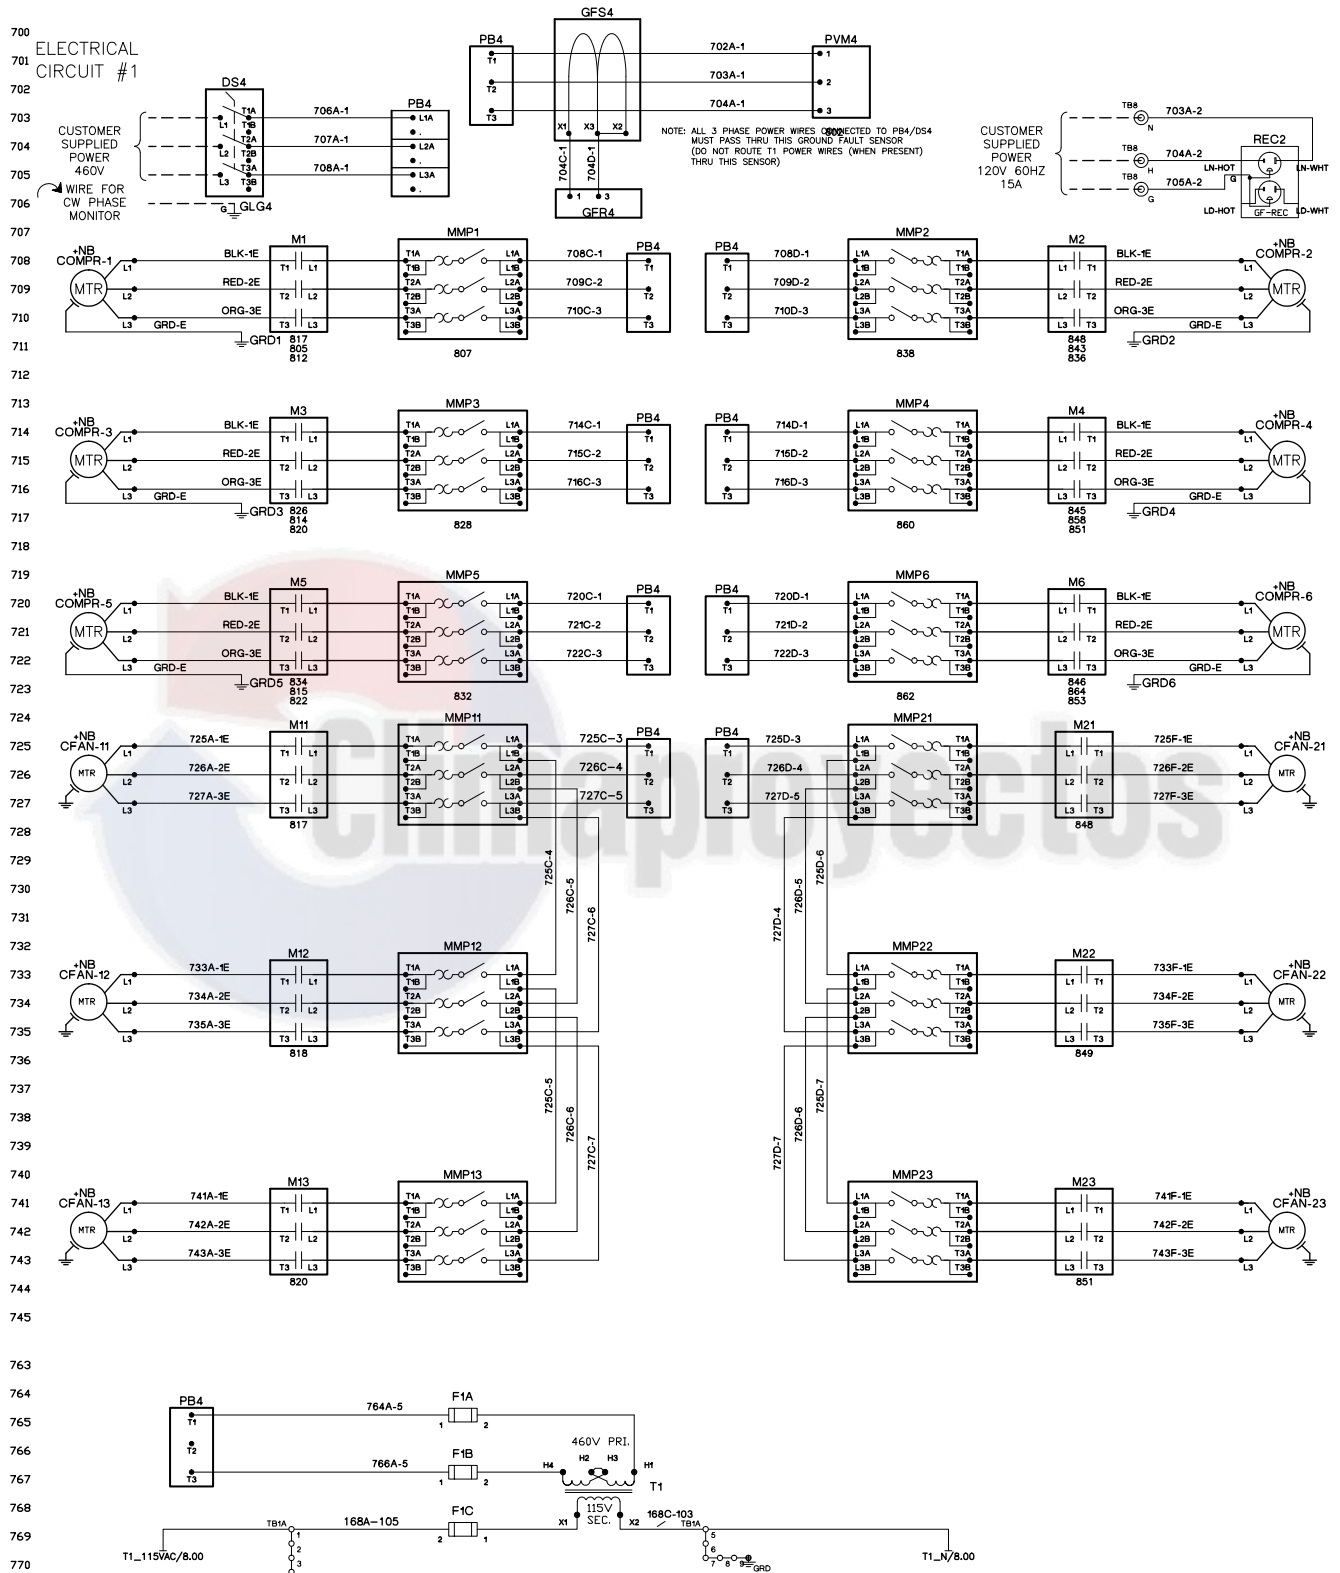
700
701 ELECTRICAL CIRCUIT #1
702
703
704
705
706
707
708
709
710
711
712
713
714
715
716
717
718
719
720
721
722
723
724
725
726
727
728
729
730
731
732
733
734
735
736
737
738
739
740
741
742
743
744
745
763
764
765
766
767
768
769
770

CUSTOMER SUPPLIED POWER 460V

WIRE FOR CW PHASE MONITOR

DS4
L1 T1A T1B
L2 T2A T2B
L3 T3A T3B
G GLG4

706A-1
707A-1
708A-1

PB4
L1A
L2A
L3A

PB4
T1
T2
T3

GFS4
X1 X3 X2
704C-1 704D-1
1 3
GFR4

702A-1
703A-1
704A-1

PVM4
1
2
3

NOTE: ALL 3 PHASE POWER WIRES CONNECTED TO PB4/DS4 MUST PASS THRU THIS GROUND FAULT SENSOR (DO NOT ROUTE T1 POWER WIRES (WHEN PRESENT) THRU THIS SENSOR)

CUSTOMER SUPPLIED POWER 120V 60HZ 15A

TB8 N 703A-2
TB8 H 704A-2
TB8 G 705A-2

REC2
LN-HOT LN-WHT
G
LD-HOT GF-REC LD-WHT

+NB COMPR-1 MTR L1 L2 L3 BLK-1E RED-2E ORG-3E GRD-E GRD1
M1 T1 L1 T2 L2 T3 L3 817 805 812
MMP1 T1A T1B T2A T2B T3A T3B L1A L1B L2A L2B L3A L3B 807
708C-1 709C-2 710C-3
PB4 T1 T2 T3

PB4 T1 T2 T3
708D-1 709D-2 710D-3
MMP2 L1A L1B L2A L2B L3A L3B T1A T1B T2A T2B T3A T3B 838
M2 L1 T1 L2 T2 L3 T3 848 843 836
BLK-1E RED-2E ORG-3E GRD-E GRD2
+NB COMPR-2 MTR L1 L2 L3

+NB COMPR-3 MTR L1 L2 L3 BLK-1E RED-2E ORG-3E GRD-E GRD3
M3 T1 L1 T2 L2 T3 L3 826 814 820
MMP3 T1A T1B T2A T2B T3A T3B L1A L1B L2A L2B L3A L3B 828
714C-1 715C-2 716C-3
PB4 T1 T2 T3

PB4 T1 T2 T3
714D-1 715D-2 716D-3
MMP4 L1A L1B L2A L2B L3A L3B T1A T1B T2A T2B T3A T3B 860
M4 L1 T1 L2 T2 L3 T3 845 858 851
BLK-1E RED-2E ORG-3E GRD-E GRD4
+NB COMPR-4 MTR L1 L2 L3

+NB COMPR-5 MTR L1 L2 L3 BLK-1E RED-2E ORG-3E GRD-E GRD5
M5 T1 L1 T2 L2 T3 L3 834 815 822
MMP5 T1A T1B T2A T2B T3A T3B L1A L1B L2A L2B L3A L3B 832
720C-1 721C-2 722C-3
PB4 T1 T2 T3

PB4 T1 T2 T3
720D-1 721D-2 722D-3
MMP6 L1A L1B L2A L2B L3A L3B T1A T1B T2A T2B T3A T3B 862
M6 L1 T1 L2 T2 L3 T3 846 864 853
BLK-1E RED-2E ORG-3E GRD-E GRD6
+NB COMPR-6 MTR L1 L2 L3

+NB CFAN-11 MTR L1 L2 L3 725A-1E 726A-2E 727A-3E
M11 T1 L1 T2 L2 T3 L3 817
MMP11 T1A T1B T2A T2B T3A T3B L1A L1B L2A L2B L3A L3B
725C-3 726C-4 727C-5
PB4 T1 T2 T3

PB4 T1 T2 T3
725D-3 726D-4 727D-5
MMP21 L1A L1B L2A L2B L3A L3B T1A T1B T2A T2B T3A T3B
M21 L1 T1 L2 T2 L3 T3 848
725F-1E 726F-2E 727F-3E
+NB CFAN-21 MTR L1 L2 L3

725C-4 726C-5 727C-6
727D-4 726D-5 725D-6

+NB CFAN-12 MTR L1 L2 L3 733A-1E 734A-2E 735A-3E
M12 T1 L1 T2 L2 T3 L3 818
MMP12 T1A T1B T2A T2B T3A T3B L1A L1B L2A L2B L3A L3B

MMP22 L1A L1B L2A L2B L3A L3B T1A T1B T2A T2B T3A T3B
M22 L1 T1 L2 T2 L3 T3 849
733F-1E 734F-2E 735F-3E
+NB CFAN-22 MTR L1 L2 L3

725C-5 726C-6 727C-7
727D-7 726D-6 725D-7

+NB CFAN-13 MTR L1 L2 L3 741A-1E 742A-2E 743A-3E
M13 T1 L1 T2 L2 T3 L3 820
MMP13 T1A T1B T2A T2B T3A T3B L1A L1B L2A L2B L3A L3B

MMP23 L1A L1B L2A L2B L3A L3B T1A T1B T2A T2B T3A T3B
M23 L1 T1 L2 T2 L3 T3 851
741F-1E 742F-2E 743F-3E
+NB CFAN-23 MTR L1 L2 L3

PB4 T1 T2 T3
764A-5 F1A 1 2
766A-5 F1B 1 2
460V PRI.
H4 H2 H3 H1
T1
115V SEC.
X1 X2
168A-105 F1C 2 1
168C-103
TB1A 1 2 3
TB1A 5 6 7 8 9 GRD
T1_115VAC/8.00
T1_N/8.00